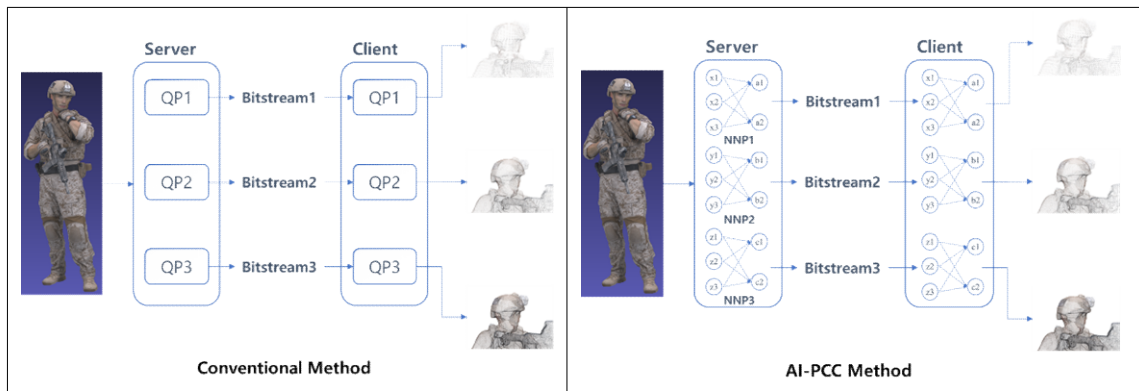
Server

Client

QP1

Bitstream1

QP1

QP2

Bitstream2

QP2

QP3

Bitstream3

QP3

Conventional Method

Server

Client

x1

x2

x3

a1

a2

NNP1

Bitstream1

x1

x2

x3

a1

a2

y1

y2

y3

b1

b2

NNP2

Bitstream2

y1

y2

y3

b1

b2

z1

z2

z3

c1

c2

NNP3

Bitstream3

z1

z2

z3

c1

c2

AI-PCC Method